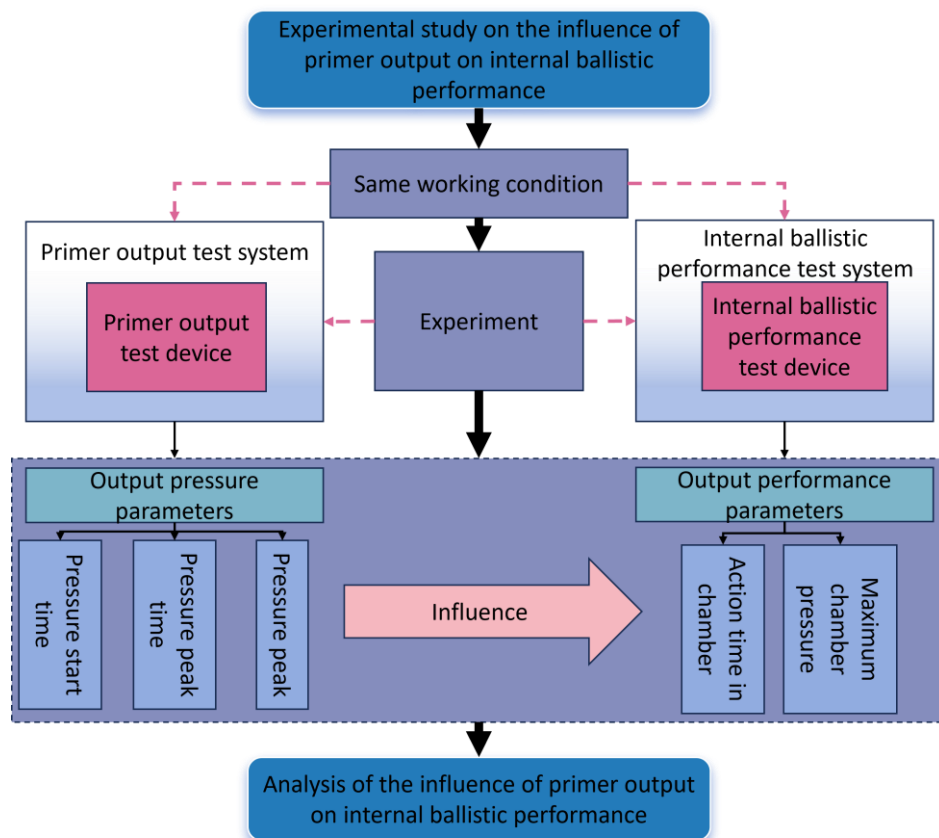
Experimental study on the influence of primer output on internal ballistic performance

Same working condition

Primer output test system

Primer output test device

Experiment

Internal ballistic performance test system

Internal ballistic performance test device

Output pressure parameters

Pressure start time

Pressure peak time

Pressure peak

Influence

Output performance parameters

Action time in chamber

Maximum chamber pressure

Analysis of the influence of primer output on internal ballistic performance